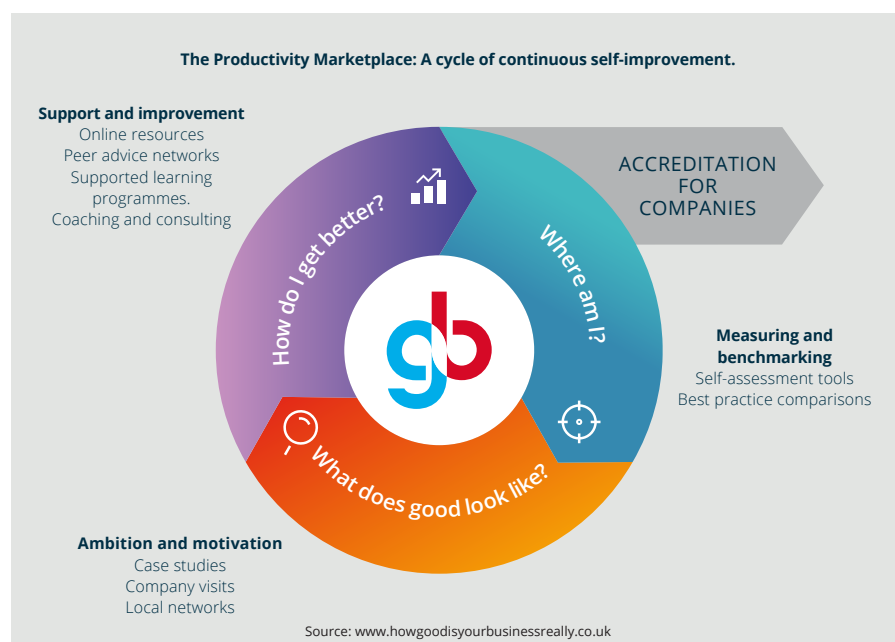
The Productivity Marketplace: A cycle of continuous self-improvement.

Support and improvement
Online resources
Peer advice networks
Supported learning programmes.
Coaching and consulting

ACCREDITATION FOR COMPANIES

How do I get better?

Where am I?

Measuring and benchmarking
Self-assessment tools
Best practice comparisons

What does good look like?

Ambition and motivation
Case studies
Company visits
Local networks

Source: www.howgoodisyourbusinessreally.co.uk